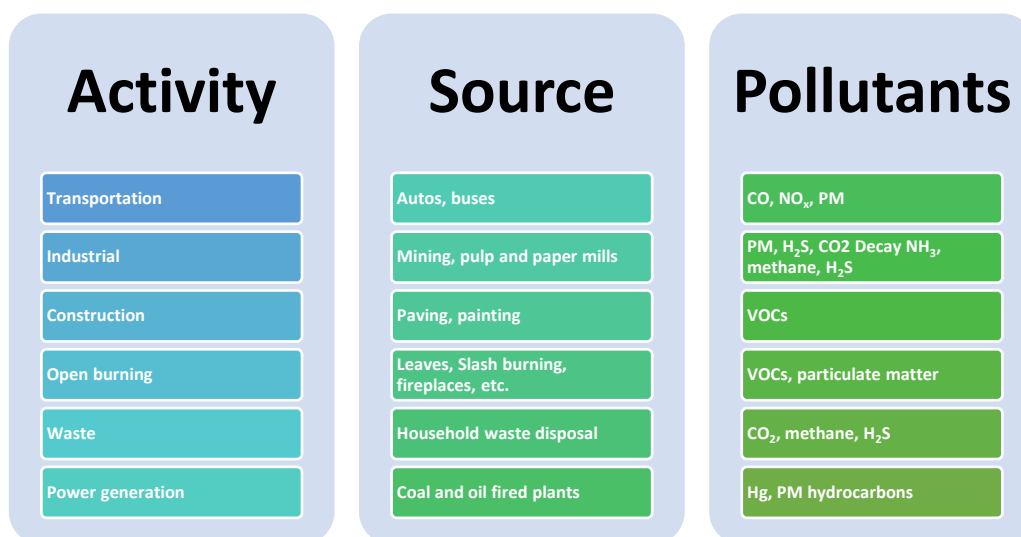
Activity

Transportation

Industrial

Construction

Open burning

Waste

Power generation

Source

Autos, buses

Mining, pulp and paper mills

Paving, painting

Leaves, Slash burning, fireplaces, etc.

Household waste disposal

Coal and oil fired plants

Pollutants

CO, $NO_x$, PM

PM, $H_2S$, CO2 Decay $NH_3$, methane, $H_2S$

VOCs

VOCs, particulate matter

$CO_2$, methane, $H_2S$

Hg, PM hydrocarbons